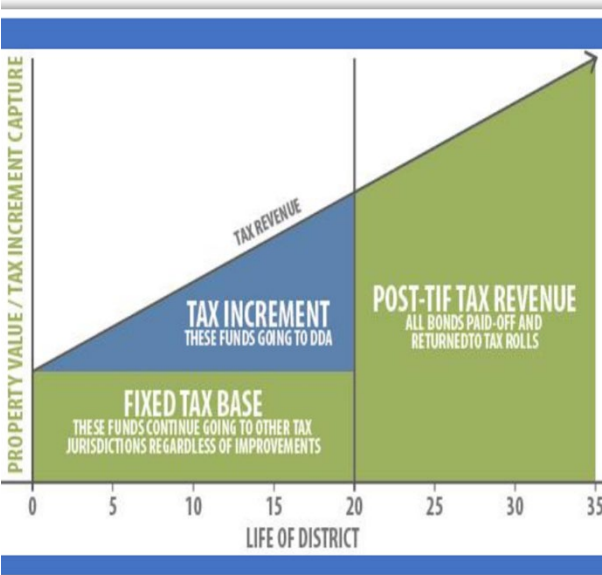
PROPERTY VALUE / TAX INCREMENT CAPTURE

TAX REVENUE

TAX INCREMENT
THESE FUNDS GOING TO DDA

POST-TIF TAX REVENUE
ALL BONDS PAID-OFF AND RETURNEDTO TAX ROLLS

FIXED TAX BASE
THESE FUNDS CONTINUE GOING TO OTHER TAX JURISDICTIONS REGARDLESS OF IMPROVEMENTS

0 5 10 15 20 25 30 35

LIFE OF DISTRICT